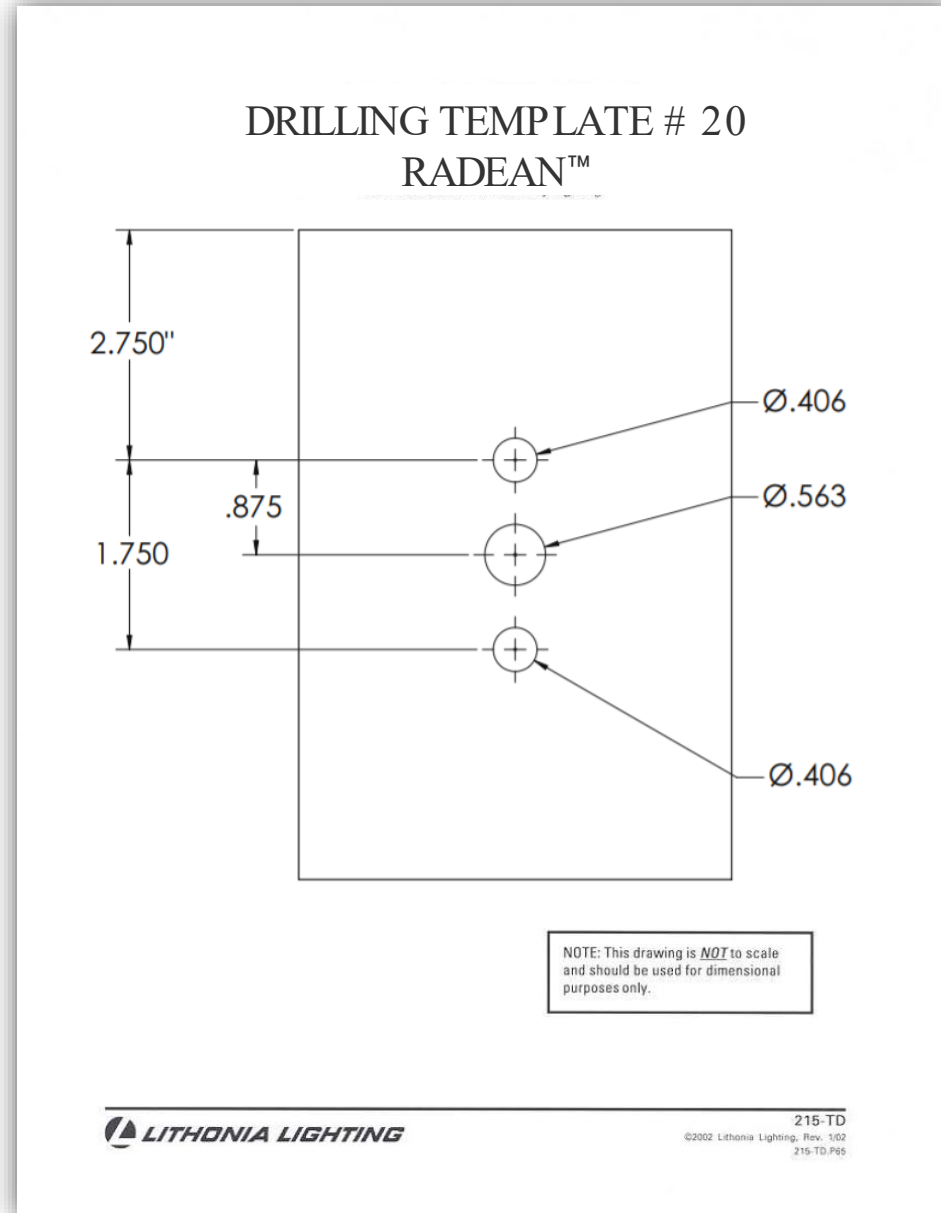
DRILLING TEMPLATE # 20
RADEAN™

2.750"

Ø.406

.875

Ø.563

1.750

Ø.406

NOTE: This drawing is ***NOT*** to scale and should be used for dimensional purposes only.

LITHONIA LIGHTING

215-TD
©2002 Lithonia Lighting, Rev. 1/02
215-TD.P65